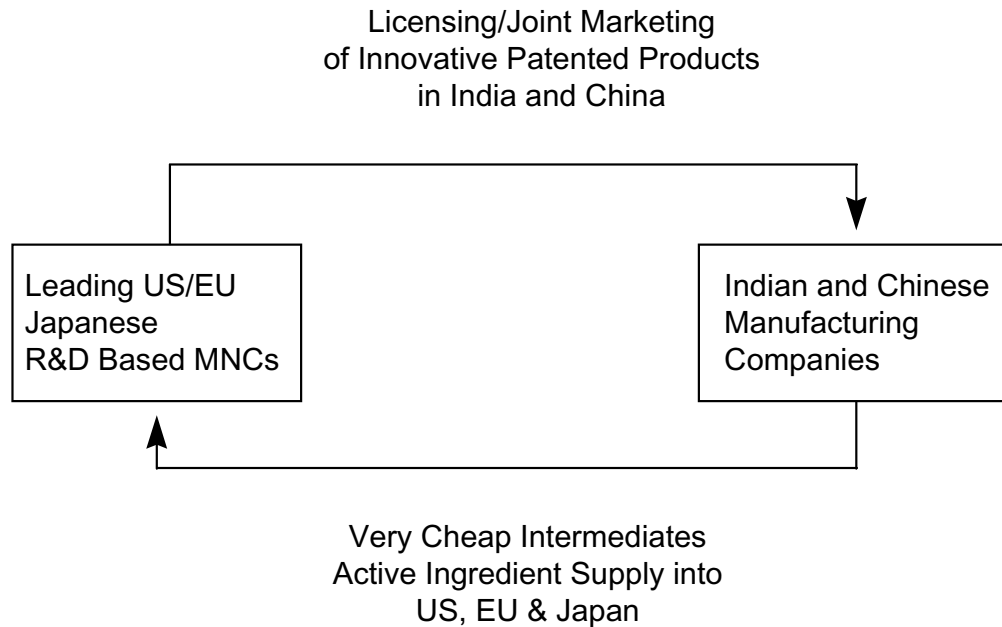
Licensing/Joint Marketing
of Innovative Patented Products
in India and China

Leading US/EU
Japanese
R&D Based MNCs

Indian and Chinese
Manufacturing
Companies

Very Cheap Intermediates
Active Ingredient Supply into
US, EU & Japan